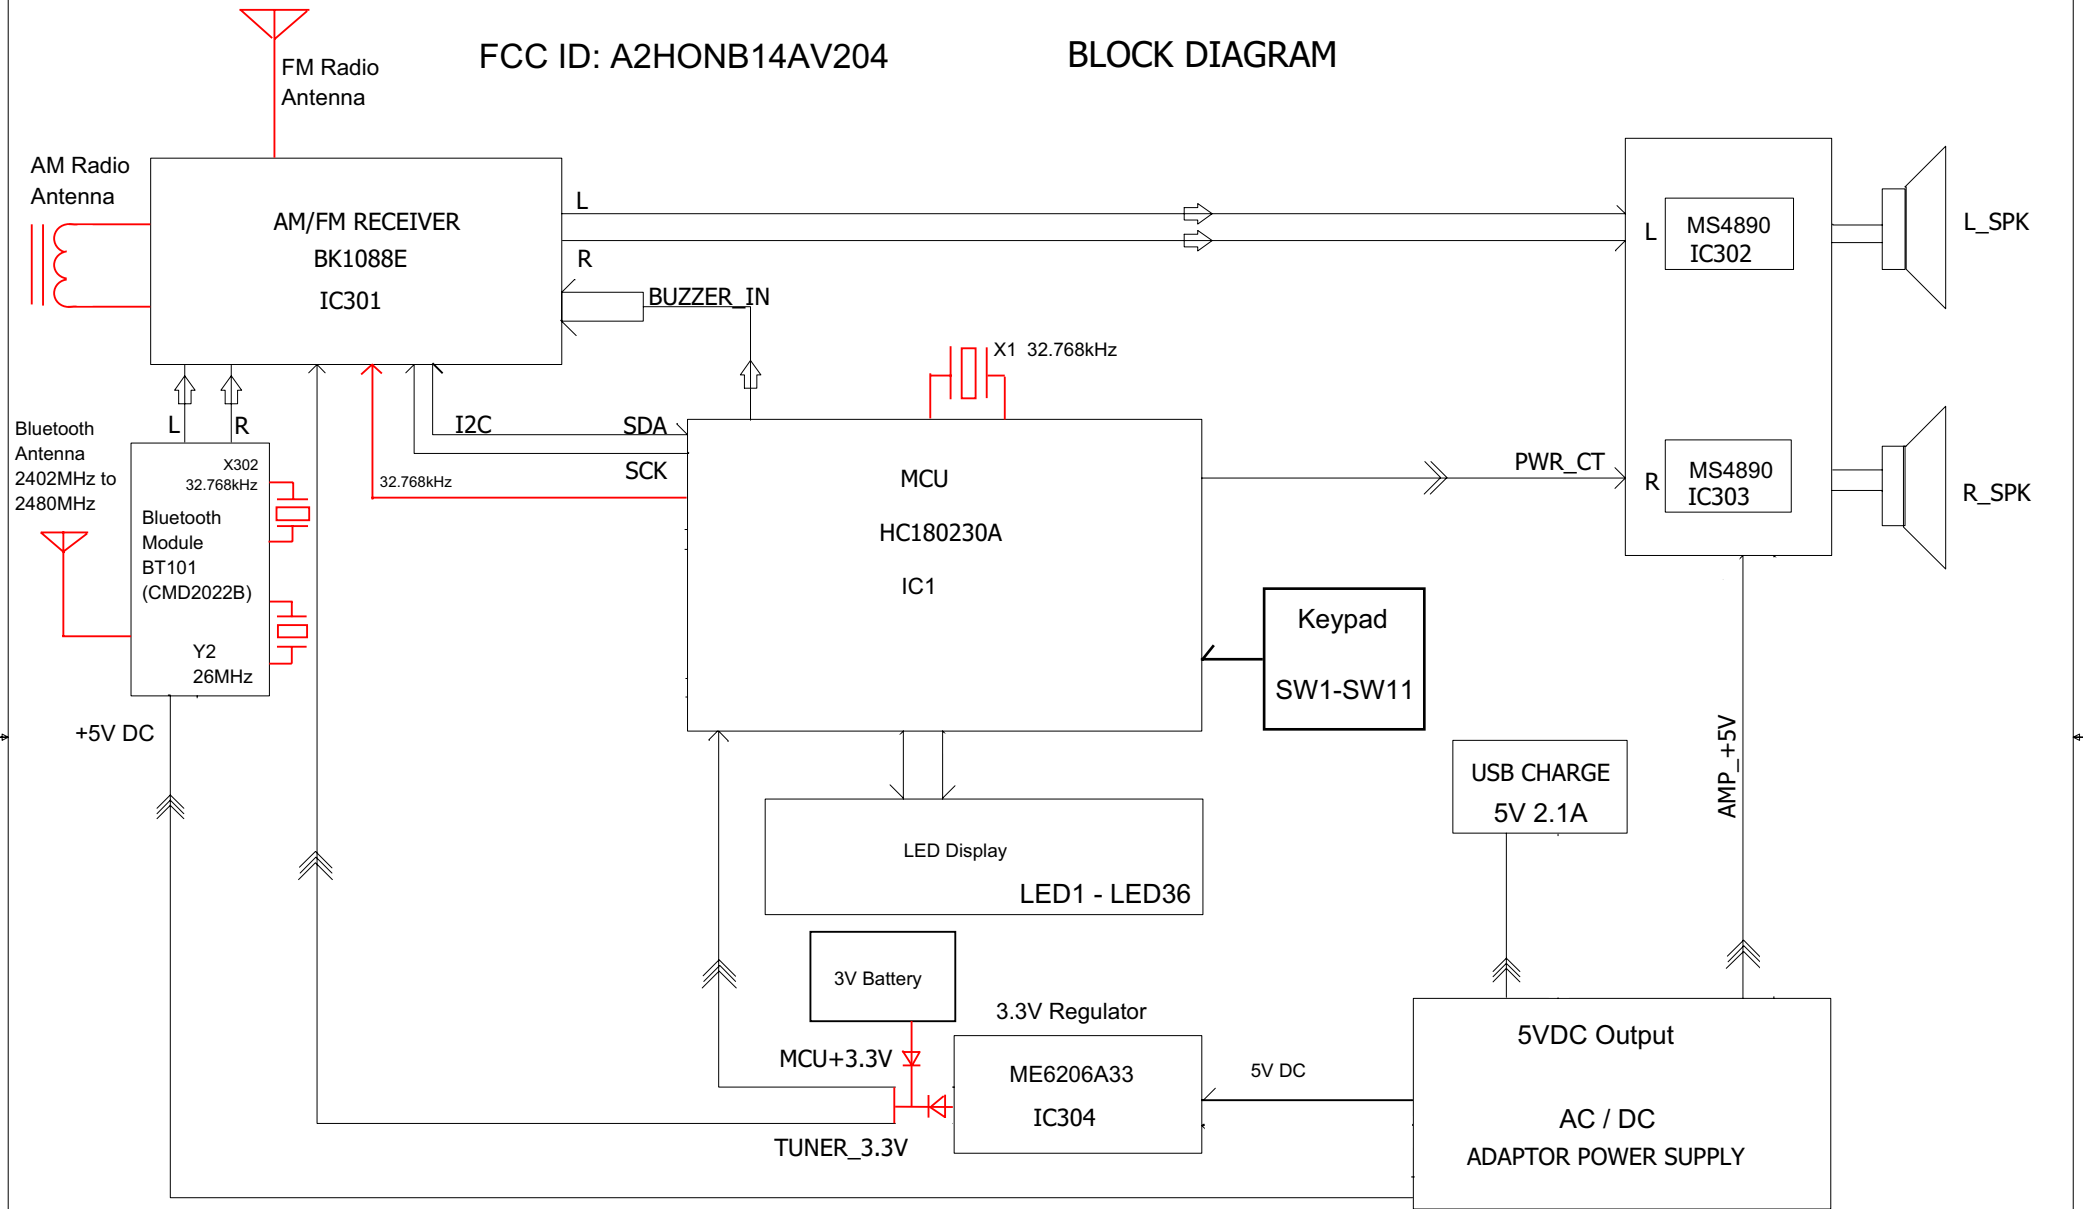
FCC ID: A2HONB14AV204

BLOCK DIAGRAM

FM Radio Antenna

AM Radio Antenna

AM/FM RECEIVER
BK1088E
IC301

L

R

BUZZER_IN

X1 32.768kHz

MS4890
IC302

L

L_SPK

MS4890
IC303

R

R_SPK

PWR_CT

Bluetooth Antenna 2402MHz to 2480MHz

L

R

X302
32.768kHz

Bluetooth Module
BT101
(CMD2022B)

Y2
26MHz

I2C

SDA

SCK

32.768kHz

MCU
HC180230A
IC1

Keypad
SW1-SW11

+5V DC

LED Display
LED1 - LED36

USB CHARGE
5V 2.1A

AMP_+5V

3V Battery

3.3V Regulator

MCU+3.3V

ME6206A33
IC304

5V DC

TUNER_3.3V

5VDC Output

AC / DC
ADAPTOR POWER SUPPLY